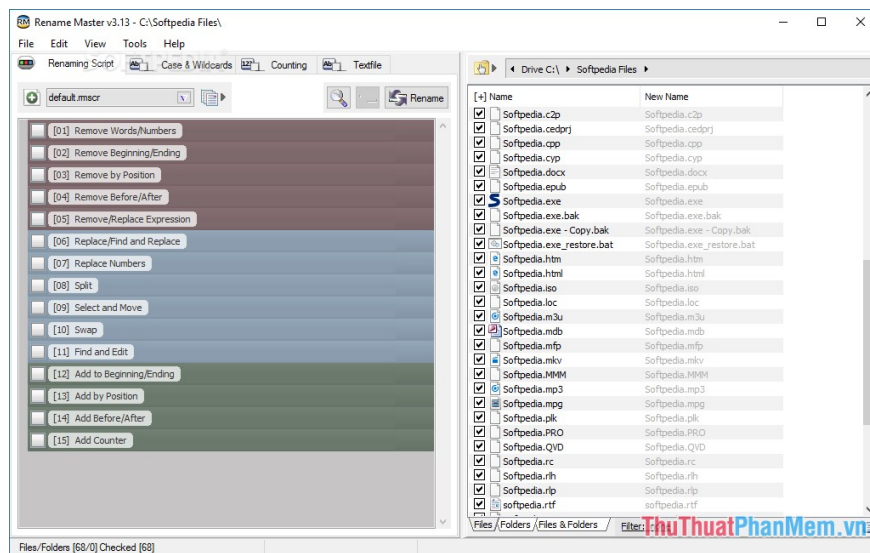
Rename Master v3.13 - C:\Softpedia Files\

File Edit View Tools Help

Renaming Script | Case & Wildcards | Counting | Textfile

default.mscr | Rename

[01] Remove Words/Numbers
[02] Remove Beginning/Ending
[03] Remove by Position
[04] Remove Before/After
[05] Remove/Replace Expression
[06] Replace/Find and Replace
[07] Replace Numbers
[08] Split
[09] Select and Move
[10] Swap
[11] Find and Edit
[12] Add to Beginning/Ending
[13] Add by Position
[14] Add Before/After
[15] Add Counter

Drive C:\ ▸ Softpedia Files ▸

| [+] Name | New Name |
|---|---|
| Softpedia.c2p | Softpedia.c2p |
| Softpedia.cedprj | Softpedia.cedprj |
| Softpedia.cpp | Softpedia.cpp |
| Softpedia.cyp | Softpedia.cyp |
| Softpedia.docx | Softpedia.docx |
| Softpedia.epub | Softpedia.epub |
| Softpedia.exe | Softpedia.exe |
| Softpedia.exe.bak | Softpedia.exe.bak |
| Softpedia.exe - Copy.bak | Softpedia.exe - Copy.bak |
| Softpedia.exe_restore.bat | Softpedia.exe_restore.bat |
| Softpedia.htm | Softpedia.htm |
| Softpedia.html | Softpedia.html |
| Softpedia.iso | Softpedia.iso |
| Softpedia.loc | Softpedia.loc |
| Softpedia.m3u | Softpedia.m3u |
| Softpedia.mdb | Softpedia.mdb |
| Softpedia.mfp | Softpedia.mfp |
| Softpedia.mkv | Softpedia.mkv |
| Softpedia.MMM | Softpedia.MMM |
| Softpedia.mp3 | Softpedia.mp3 |
| Softpedia.mpg | Softpedia.mpg |
| Softpedia.plk | Softpedia.plk |
| Softpedia.PRO | Softpedia.PRO |
| Softpedia.QVD | Softpedia.QVD |
| Softpedia.rc | Softpedia.rc |
| Softpedia.rlh | Softpedia.rlh |
| Softpedia.rlp | Softpedia.rlp |
| softpedia.rtf | Softpedia.rtf |

Files | Folders | Files & Folders | Filter:

ThuThuatPhanMem.vn

Files/Folders [68/0] Checked [68]